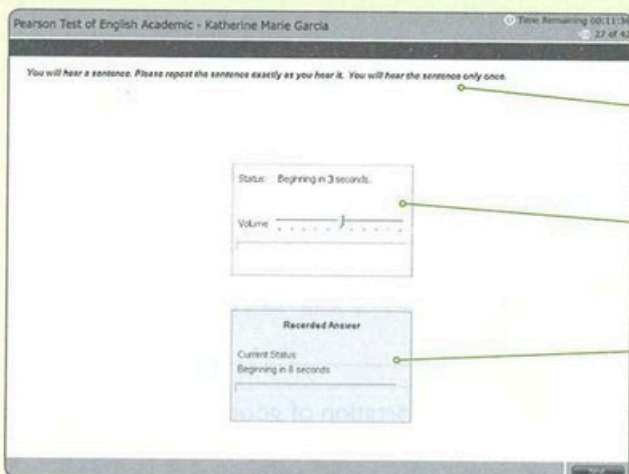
Pearson Test of English Academic - Katherine Marie Garcia

Time Remaining 00:11:3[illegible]
27 of 4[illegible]

You will hear a sentence. Please repeat the sentence exactly as you hear it. You will hear the sentence only once.

Status: Beginning in 3 seconds.

Volume

Recorded Answer

Current Status:
Beginning in 8 seconds

Next